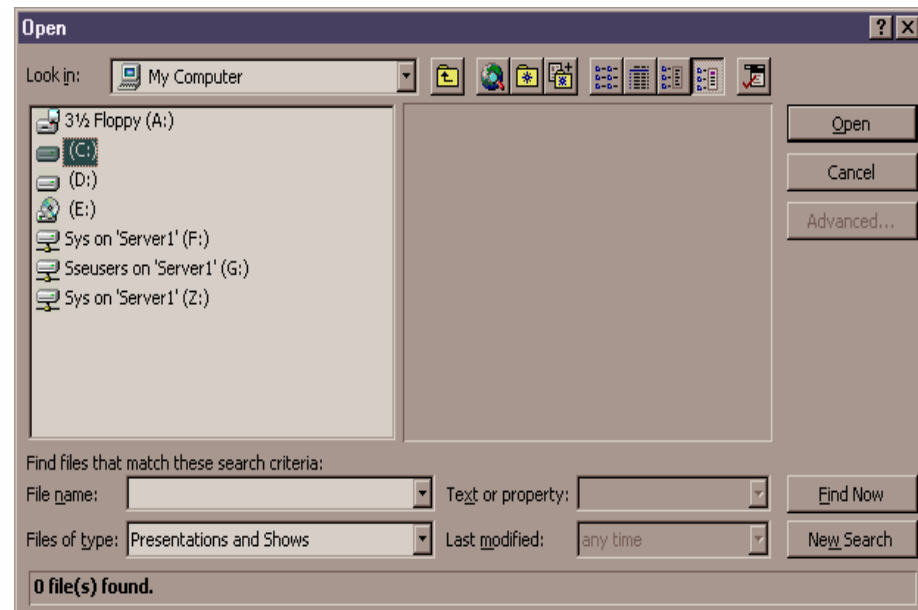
Open

?
X

Look in: My Computer

3½ Floppy (A:)
(C:)
(D:)
(E:)
Sys on 'Server1' (F:)
Sseusers on 'Server1' (G:)
Sys on 'Server1' (Z:)

Open
Cancel
Advanced...

Find files that match these search criteria:

File name:
Text or property:
Find Now

Files of type: Presentations and Shows
Last modified: any time
New Search

0 file(s) found.